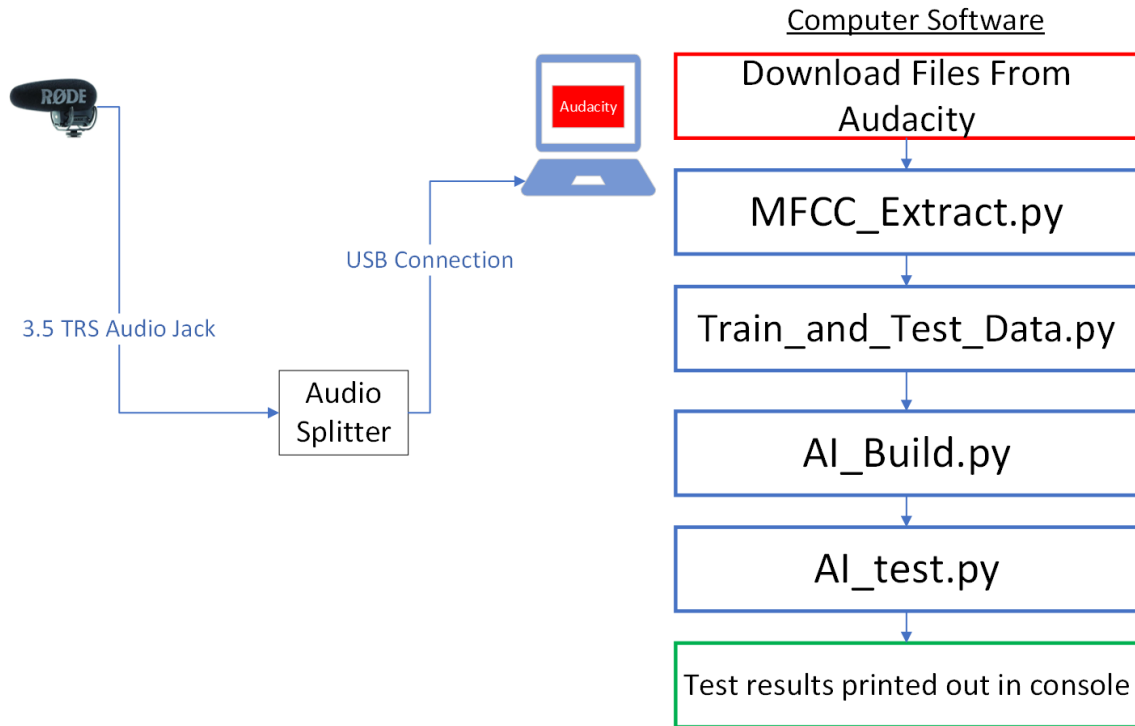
RØDE

3.5 TRS Audio Jack

Audio Splitter

USB Connection

Audacity

Computer Software

Download Files From Audacity

MFCC_Extract.py

Train_and_Test_Data.py

AI_Build.py

AI_test.py

Test results printed out in console